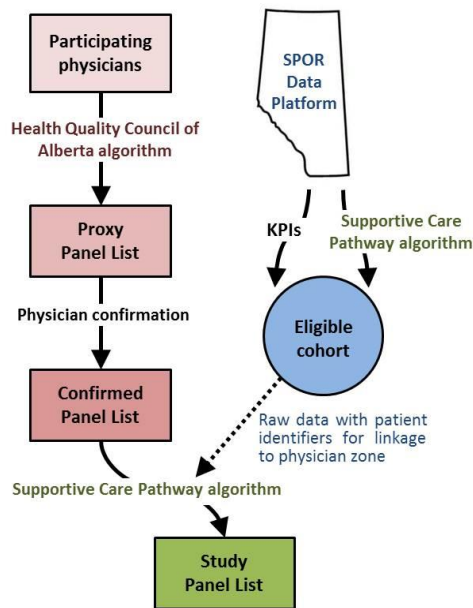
Participating physicians

Health Quality Council of Alberta algorithm

Proxy Panel List

Physician confirmation

Confirmed Panel List

SPOR Data Platform

KPIs

Supportive Care Pathway algorithm

Eligible cohort

Raw data with patient identifiers for linkage to physician zone

Supportive Care Pathway algorithm

Study Panel List